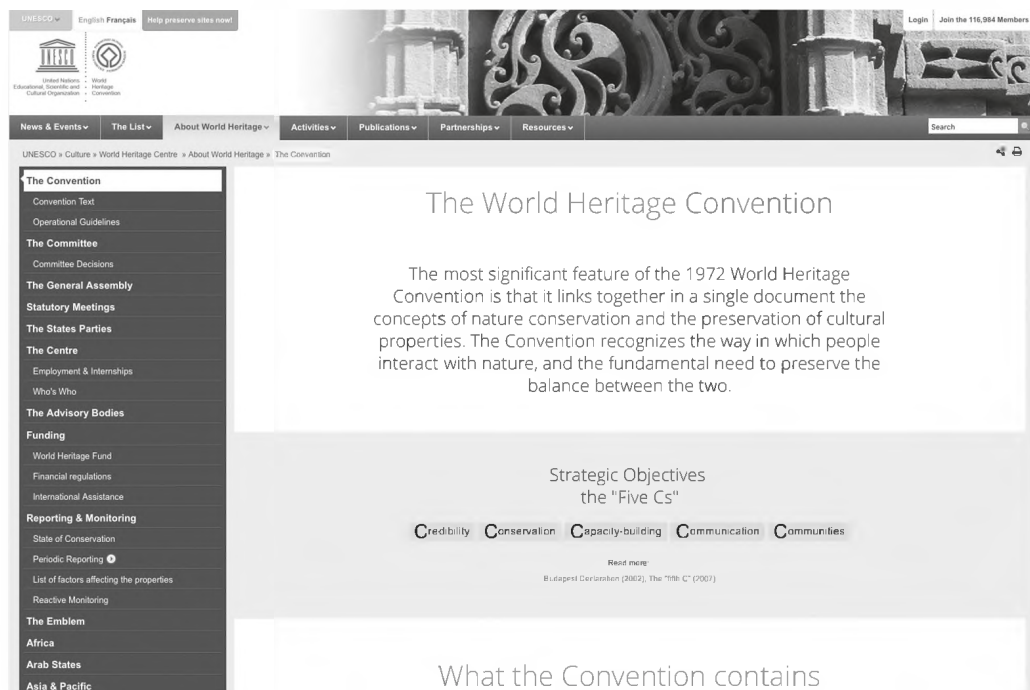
UNESCO English Français Help preserve sites now!

United Nations Educational, Scientific and Cultural Organization · World Heritage Convention

Login Join the 116,984 Members

News & Events The List About World Heritage Activities Publications Partnerships Resources Search

UNESCO » Culture » World Heritage Centre » About World Heritage » The Convention

The Convention
Convention Text
Operational Guidelines
The Committee
Committee Decisions
The General Assembly
Statutory Meetings
The States Parties
The Centre
Employment & Internships
Who's Who
The Advisory Bodies
Funding
World Heritage Fund
Financial regulations
International Assistance
Reporting & Monitoring
State of Conservation
Periodic Reporting
List of factors affecting the properties
Reactive Monitoring
The Emblem
Africa
Arab States
Asia & Pacific

The World Heritage Convention

The most significant feature of the 1972 World Heritage Convention is that it links together in a single document the concepts of nature conservation and the preservation of cultural properties. The Convention recognizes the way in which people interact with nature, and the fundamental need to preserve the balance between the two.

Strategic Objectives
the "Five Cs"

Credibility Conservation Capacity-building Communication Communities

Read more
Budapest Declaration (2002), The "fifth C" (2007)

What the Convention contains